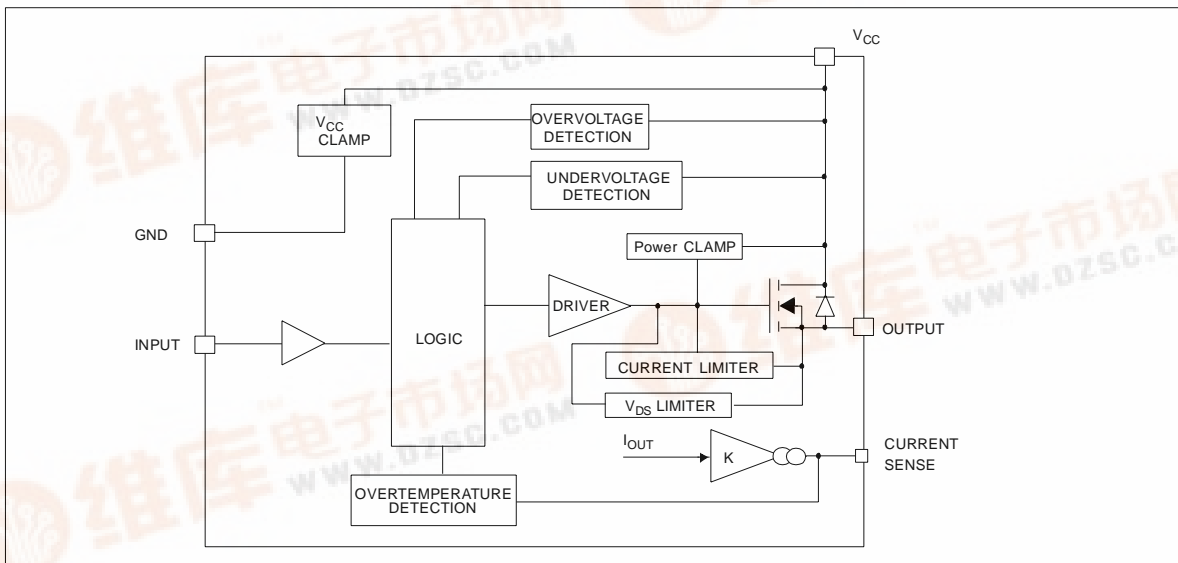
$V_{CC}$

$V_{CC}$ CLAMP

OVERVOLTAGE DETECTION

UNDERVOLTAGE DETECTION

GND

Power CLAMP

DRIVER

LOGIC

OUTPUT

INPUT

CURRENT LIMITER

$V_{DS}$ LIMITER

$I_{OUT}$

K

CURRENT SENSE

OVERTEMPERATURE DETECTION

维库电子市场网 WWW.DZSC.COM